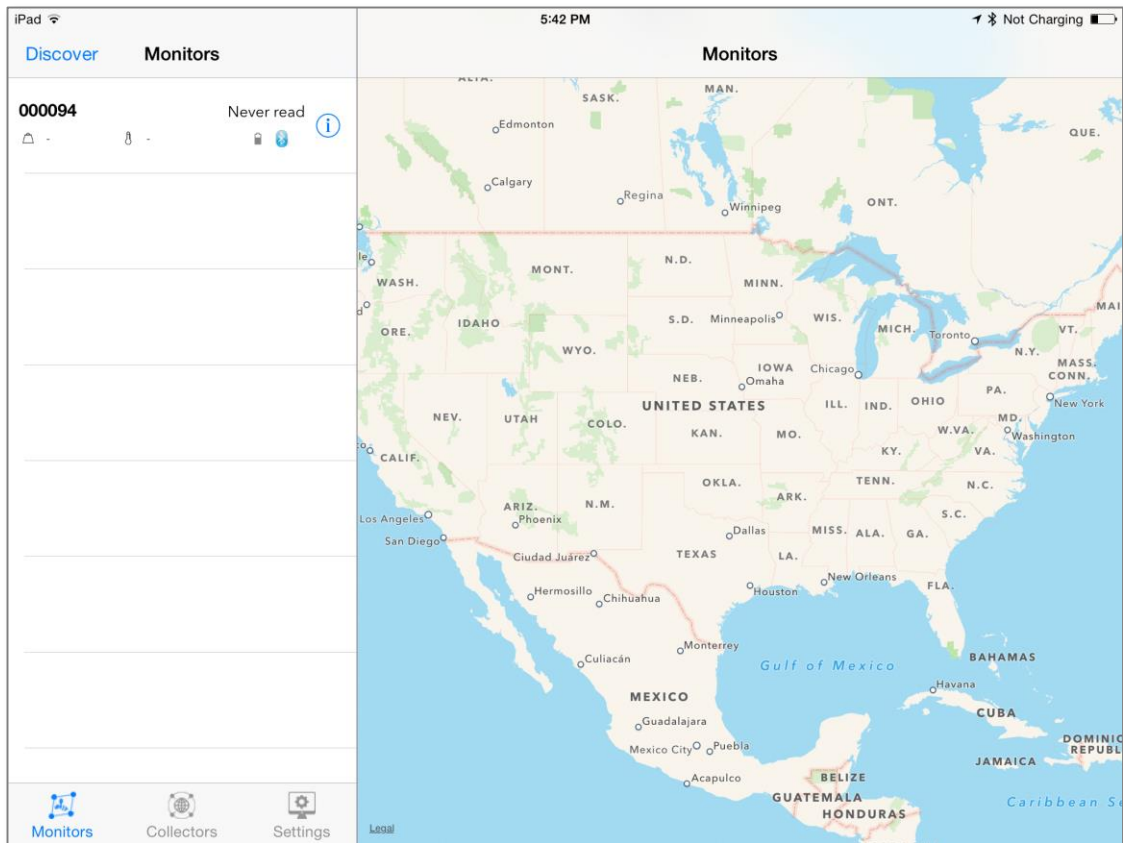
iPad
5:42 PM
Not Charging

Discover Monitors

Monitors

000094
Never read
-
-

ALTA.
SASK.
MAN.
Edmonton
QUE.
Calgary
Regina
Winnipeg
ONT.
WASH.
MONT.
N.D.
MINN.
ORE.
IDAHO
S.D.
Minneapolis
WIS.
MICH.
Toronto
VT.
MAI
N.Y.
WYO.
MASS.
IOWA
Chicago
CONN.
NEB.
Omaha
PA.
New York
NEV.
UTAH
UNITED STATES
ILL.
IND.
OHIO
MD.
COLO.
KAN.
MO.
W.VA.
Washington
CALIF.
KY.
VA.
OKLA.
TENN.
N.C.
ARK.
ARIZ.
N.M.
Los Angeles
Phoenix
S.C.
San Diego
Dallas
MISS.
ALA.
GA.
Ciudad Juárez
TEXAS
LA.
New Orleans
FLA.
Hermosillo
Chihuahua
Houston
Monterrey
Culiacán
Gulf of Mexico
BAHAMAS
MEXICO
Havana
Guadalajara
CUBA
DOMINIC
REPUBL
Mexico City
Puebla
JAMAICA
Acapulco
BELIZE
GUATEMALA
Caribbean Se
HONDURAS
Legal

Monitors
Collectors
Settings